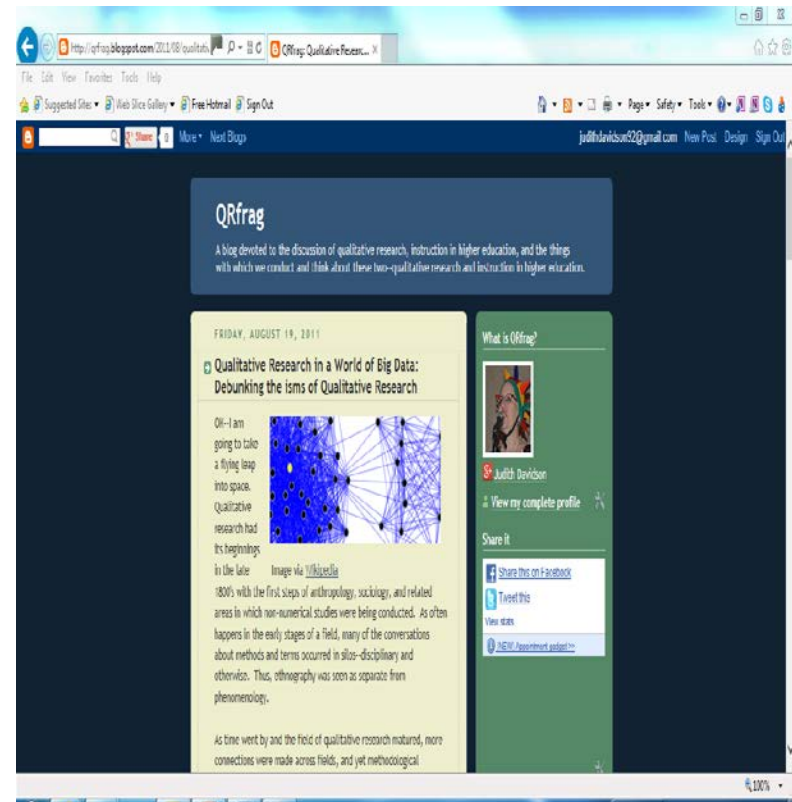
http://qrfrag.blogspot.com/2011/08/qualitativ

QRfrag: Qualitative Resear... ×

File Edit View Favorites Tools Help

Suggested Sites ▾ Web Slice Gallery ▾ Free Hotmail Sign Out

Page ▾ Safety ▾ Tools ▾

Share More ▾ Next Blog»

judithdavidson52@gmail.com New Post Design Sign Out

QRfrag

A blog devoted to the discussion of qualitative research, instruction in higher education, and the things with which we conduct and think about these two--qualitative research and instruction in higher education.

FRIDAY, AUGUST 19, 2011

Qualitative Research in a World of Big Data: Debunking the isms of Qualitative Research

OK--I am going to take a flying leap into space. Qualitative research had its beginnings in the late

Image via Wikipedia

1800's with the first steps of anthropology, sociology, and related areas in which non-numerical studies were being conducted. As often happens in the early stages of a field, many of the conversations about methods and terms occurred in silos--disciplinary and otherwise. Thus, ethnography was seen as separate from phenomenology.

As time went by and the field of qualitative research matured, more connections were made across fields, and yet methodological

What is QRfrag?

Judith Davidson

View my complete profile

Share it

Share this on Facebook

Tweet this

View stats

NEW: Appointment gadget>>

100%